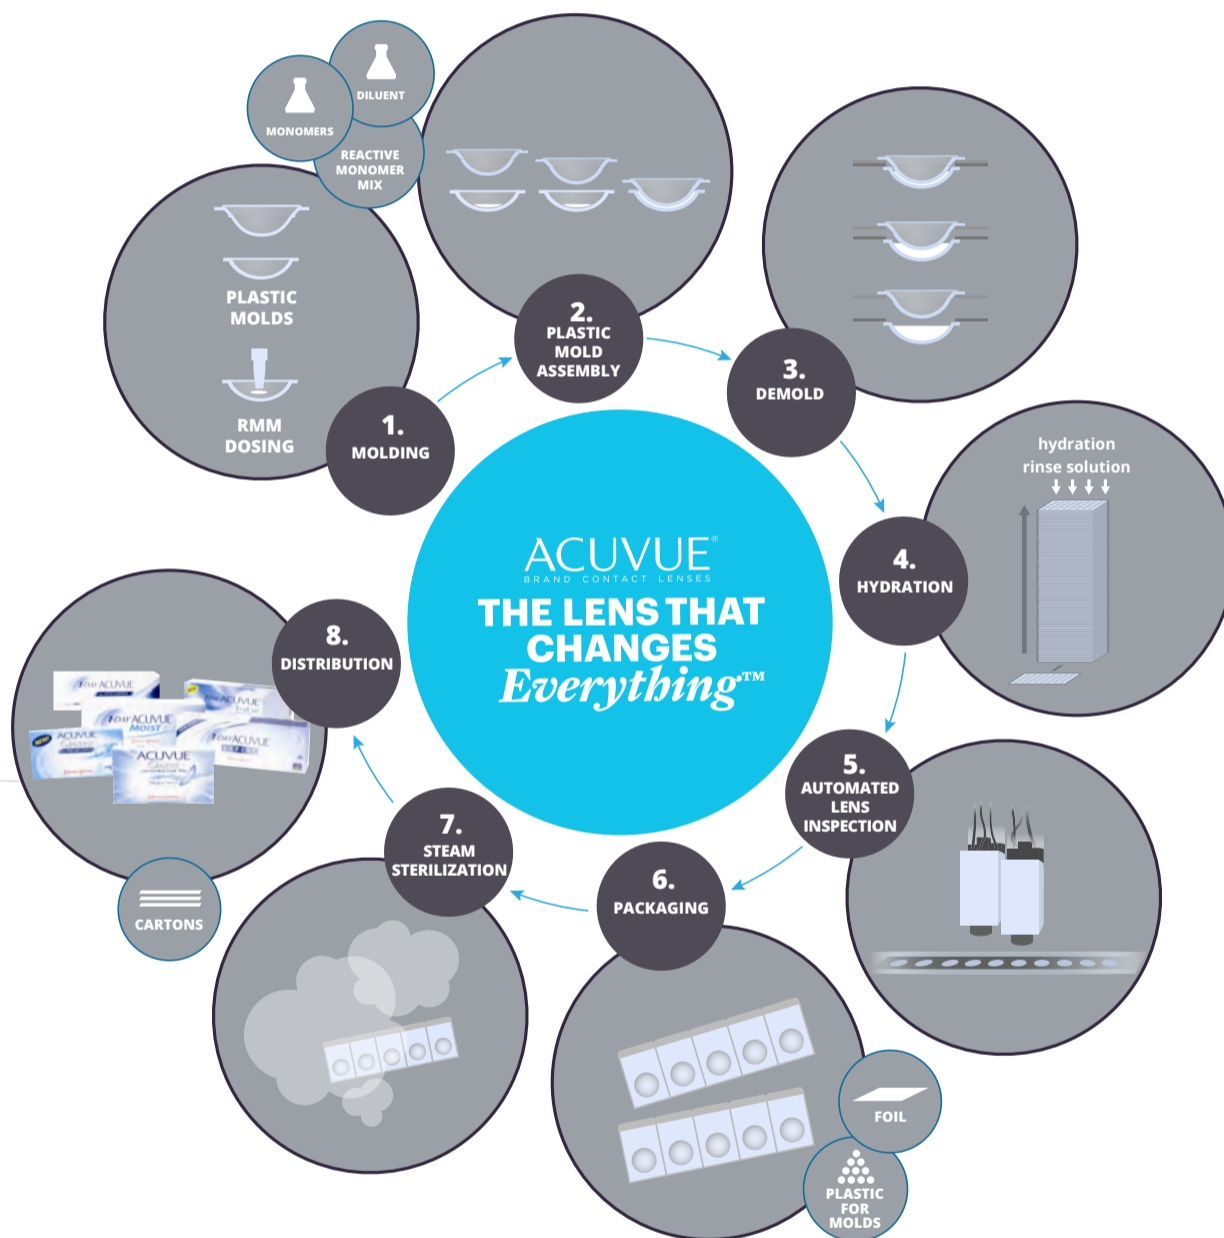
DILUENT

MONOMERS

REACTIVE MONOMER MIX

PLASTIC MOLDS

RMM DOSING

1. MOLDING

2. PLASTIC MOLD ASSEMBLY

3. DEMOLD

hydration rinse solution

4. HYDRATION

5. AUTOMATED LENS INSPECTION

6. PACKAGING

FOIL

PLASTIC FOR MOLDS

7. STEAM STERILIZATION

8. DISTRIBUTION

CARTONS

ACUVUE®
BRAND CONTACT LENSES
THE LENS THAT CHANGES Everything™

1-DAY ACUVUE

1-DAY ACUVUE MOIST

ACUVUE

ACUVUE

1-DAY ACUVUE DEFINE

ACUVUE OASYS

NEW